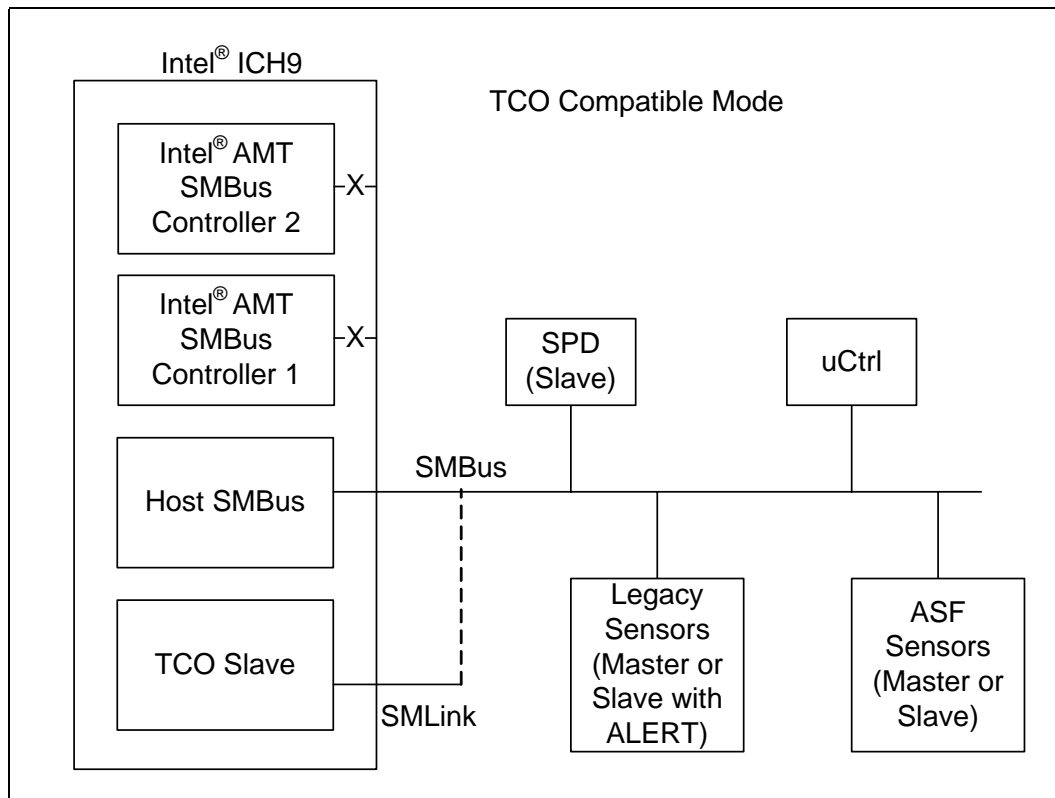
Intel® ICH9

TCO Compatible Mode

Intel® AMT SMBus Controller 2

X

Intel® AMT SMBus Controller 1

X

SPD (Slave)

uCtrl

Host SMBus

SMBus

TCO Slave

SMLink

Legacy Sensors (Master or Slave with ALERT)

ASF Sensors (Master or Slave)